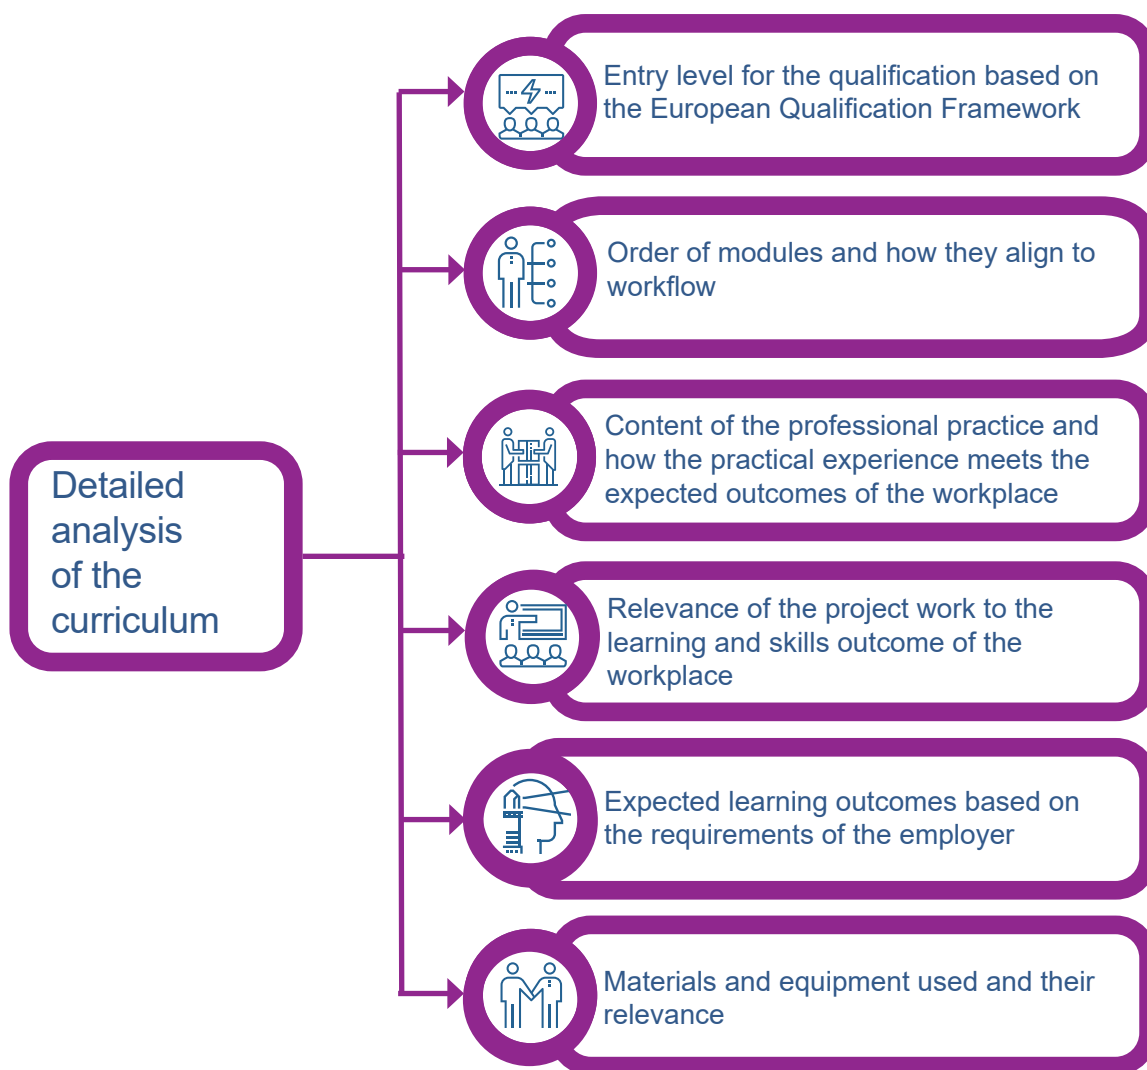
Detailed analysis of the curriculum

Entry level for the qualification based on the European Qualification Framework

Order of modules and how they align to workflow

Content of the professional practice and how the practical experience meets the expected outcomes of the workplace

Relevance of the project work to the learning and skills outcome of the workplace

Expected learning outcomes based on the requirements of the employer

Materials and equipment used and their relevance